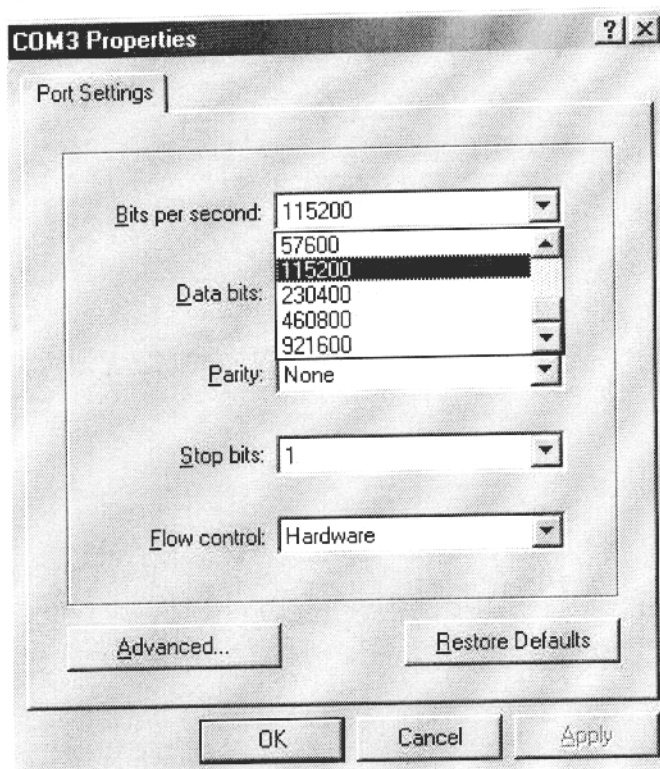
COM3 Properties

?

X

Port Settings

Bits per second: 115200

57600
115200
230400
460800
921600

Data bits:

Parity: None

Stop bits: 1

Flow control: Hardware

Advanced...

Restore Defaults

OK

Cancel

Apply